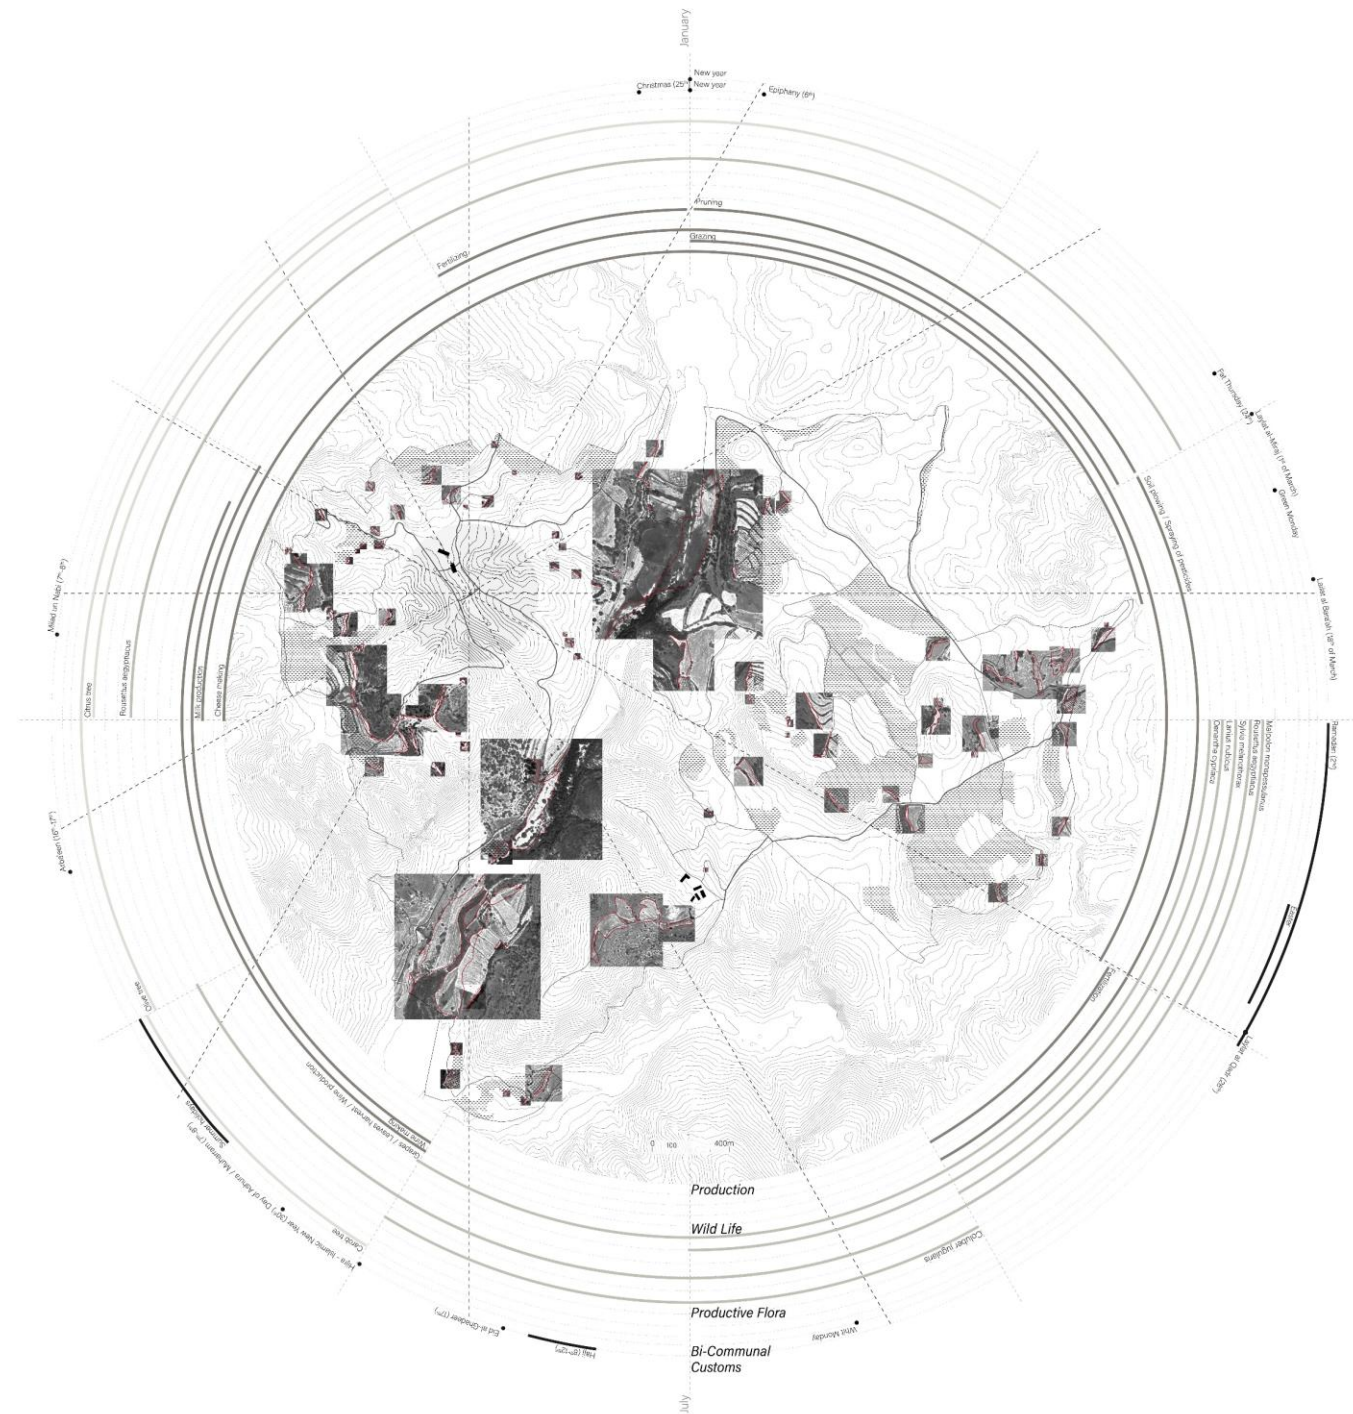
January

Christmas (25th)
New year
New year
Epiphany (6th)

Pruning
Grazing
Fertilising

Fat Thursday (24th)
Laylat al-Miraj (1st of March)
Green Monday
Soil plowing / Spraying of pesticides
Lailat al Baraah (18th of March)

Mawlid un Nabi (7th-8th)
Citrus tree
Ruscus aculeatus
Milk production
Cheese making

Malpolon monspessulanus
Ruscus aculeatus
Sylvia melanothorax
Lamium rubrum
Oenanthe cypriaca
Ramadan (2nd)

Ashura (16th-17th)

Olive tree

Laylat al Qadr (26th)

Grapes / Lefkara harvest / Wine production
Wine making
Summer festivals
Day of Ashura / Muharram (7th-8th)
Hijra - Islamic New Year (30th)
Carob tree

0 100 400m

Production
Wild Life
Productive Flora
Bi-Communal Customs

Coluber jugularis
Eid al-Ghadeer (17th)
Hajj (8th-12th)
Whit Monday

July